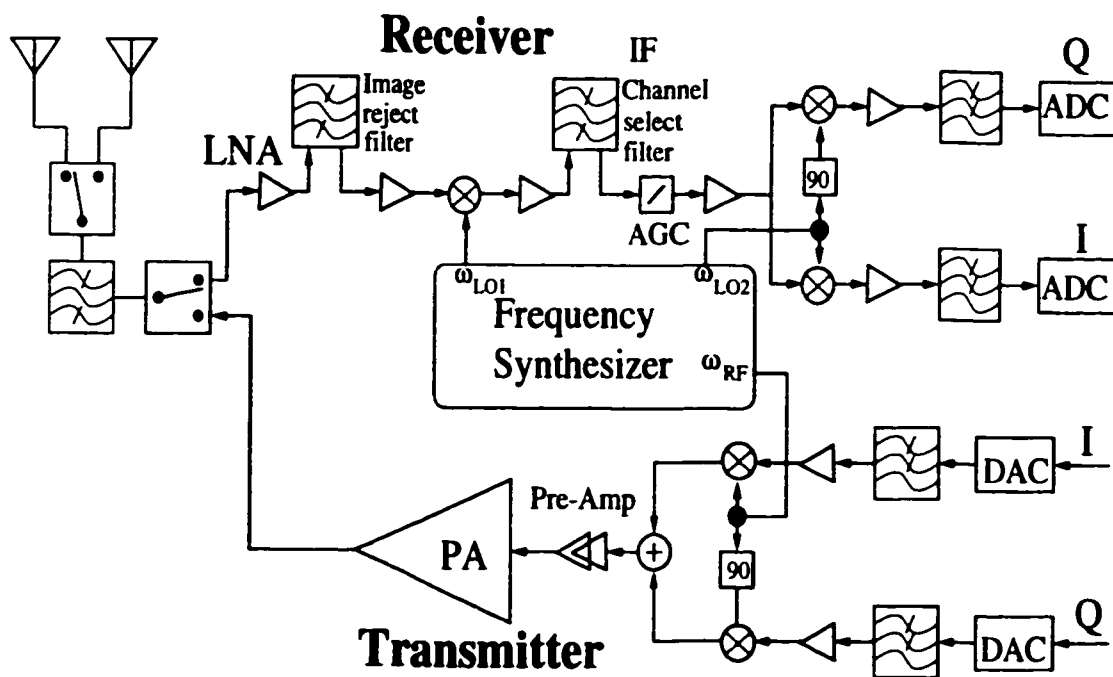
Receiver

IF

Q

Image reject filter

Channel select filter

ADC

LNA

90

AGC

I

$\omega_{LO1}$

$\omega_{LO2}$

ADC

Frequency Synthesizer

$\omega_{RF}$

I

DAC

Pre-Amp

PA

+

90

Q

DAC

Transmitter